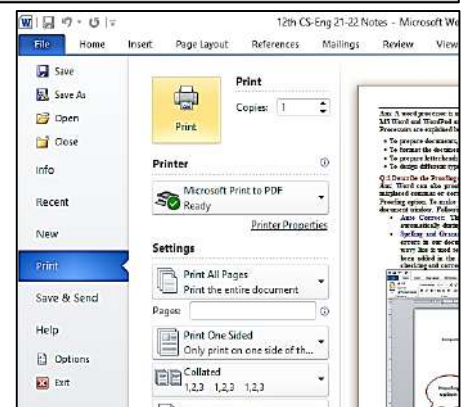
12th CS-Eng 21-22 Notes - Microsoft We

File
Home
Insert
Page Layout
References
Mailings
Review
View

Save
Save As
Open
Close
Info
Recent
New
Print
Save & Send
Help
Options
Exit

Print

Copies: 1

Print

Printer

Microsoft Print to PDF
Ready

Printer Properties

Settings

Print All Pages
Print the entire document

Pages:

Print One Sided
Only print on one side of th...

Collated
1,2,3 1,2,3 1,2,3

Ans: A word processor is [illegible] MS Word and WordPad a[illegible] Processors are explained b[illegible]

• To prepare documents, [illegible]
• To format the docume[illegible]
• To prepare letterheads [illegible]
• To design different typ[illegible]

Q.3 Describe the Proofing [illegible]
Ans: Word can also proo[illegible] misplaced commas or cert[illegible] Proofing option. To make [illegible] document window. Follow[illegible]

• Auto Correct: Th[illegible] automatically durin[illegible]
• Spelling and Gram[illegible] errors in our docu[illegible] wavy line is used to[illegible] been added in the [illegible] checking and correc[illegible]